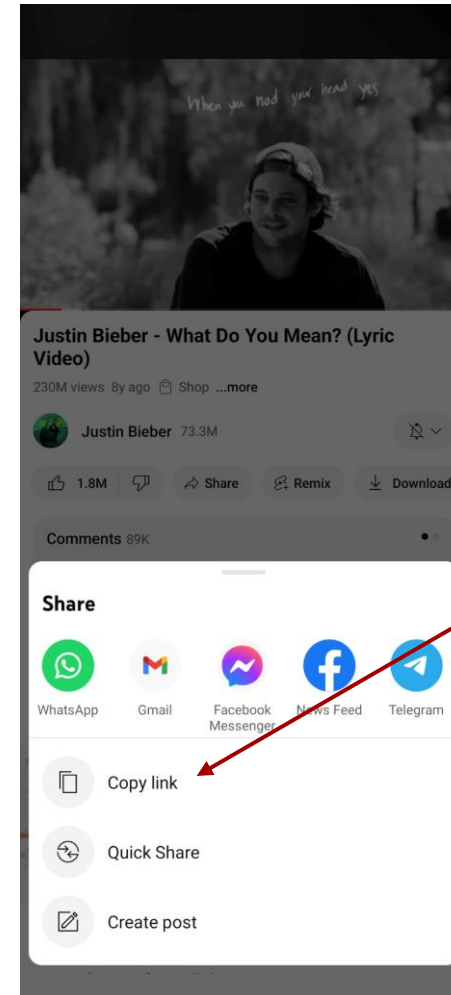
When you nod your head yes

Justin Bieber - What Do You Mean? (Lyric Video)

230M views 8y ago Shop ...more

Justin Bieber 73.3M

1.8M Share Remix Download

Comments 89K

Share

WhatsApp Gmail Facebook Messenger News Feed Telegram

Copy link

Quick Share

Create post